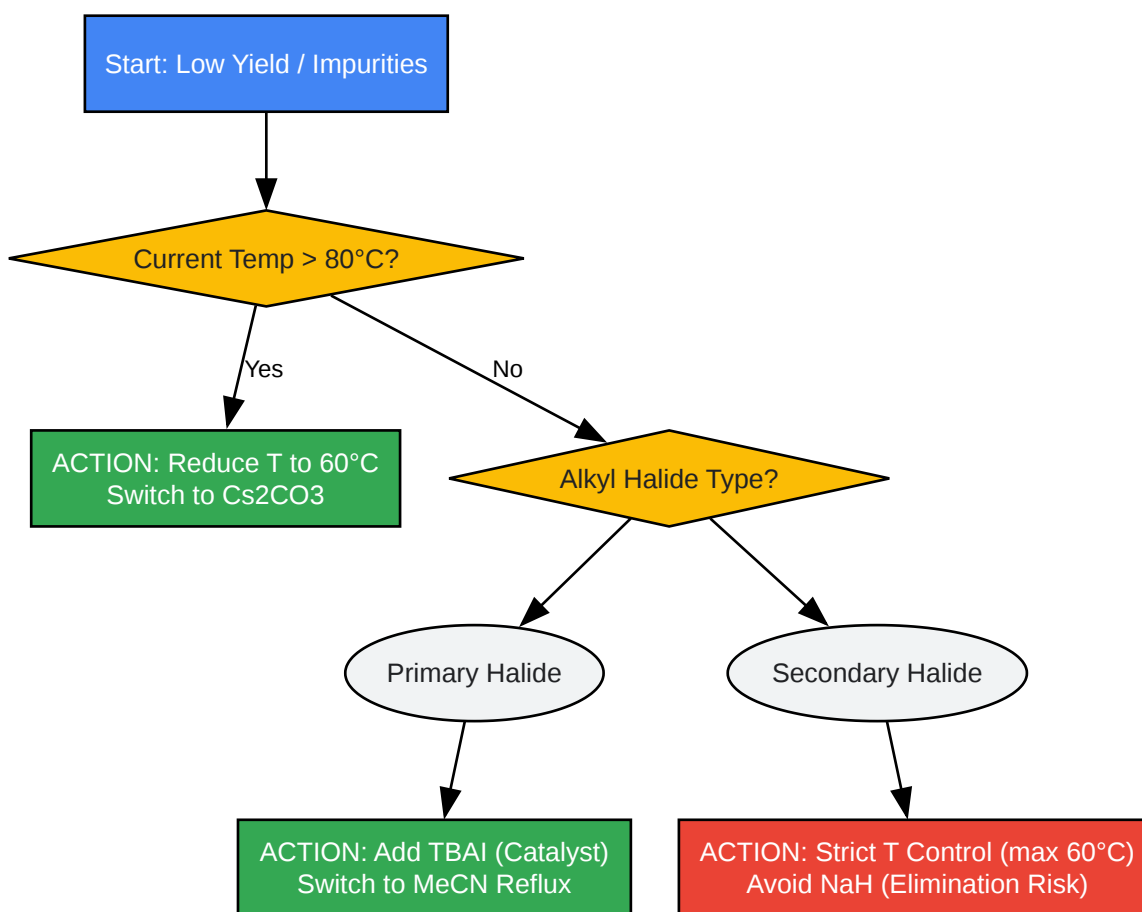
Start: Low Yield / Impurities

Current Temp > 80°C?

Yes

No

ACTION: Reduce T to 60°C
Switch to Cs2CO3

Alkyl Halide Type?

Primary Halide

Secondary Halide

ACTION: Add TBAI (Catalyst)
Switch to MeCN Reflux

ACTION: Strict T Control (max 60°C)
Avoid NaH (Elimination Risk)